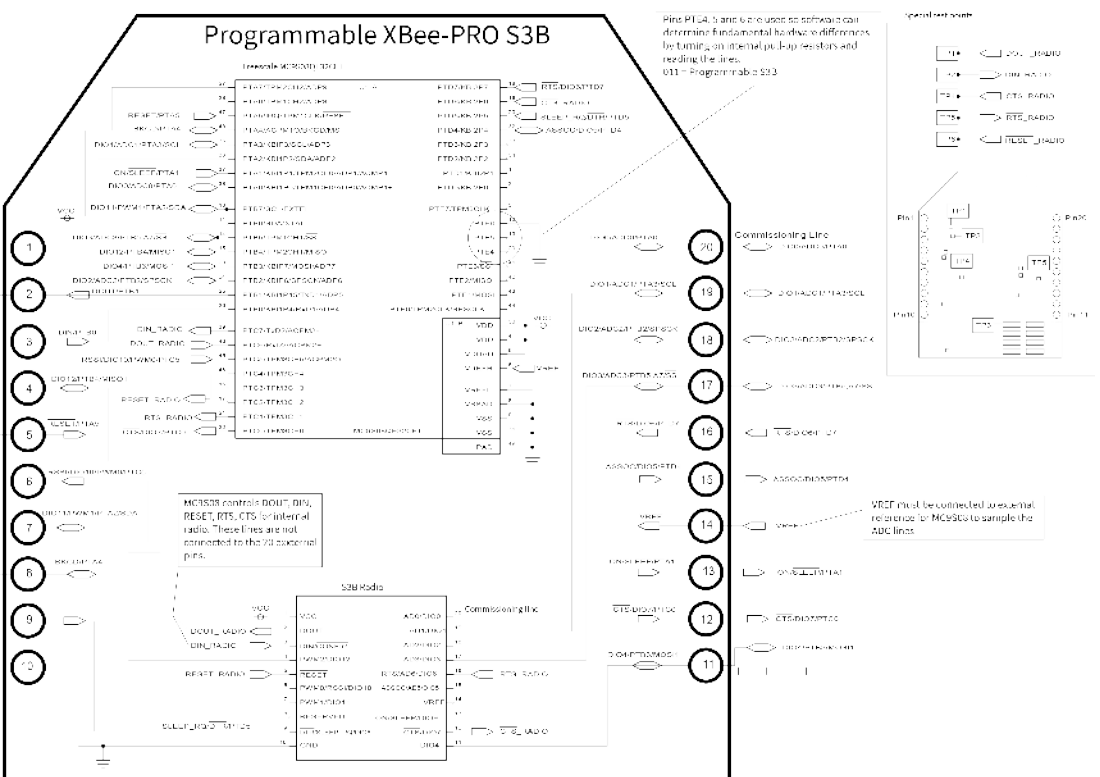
Programmable XBee-PRO S3B

Pins PTE4, 5 and 6 are used so software can determine fundamental hardware differences by turning on internal pull-up resistors and reading the lines.
011 = Programmable S3B

Special test points

TP1 DOUT_RADIO
TP2 DIN_RADIO
TP3 CTS_RADIO
TP4 RTS_RADIO
TP5 RESET_RADIO

Pin1
Pin20
Pin10
Pin11
TP1
TP2
TP4
TP5
TP3

Freescale MC9S08 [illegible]

VCC

1
2
3
4
5
6
7
8
9
10

20
19
18
17
16
15
14
13
12
11

Commissioning Line

DIN_RADIO
DOUT_RADIO
RESET_RADIO
RTS_RADIO

VDD
VDD
VREF
VSS
VSS
PAD

MC9S08 controls DOUT, DIN, RESET, RTS, CTS for internal radio. These lines are not connected to the 20 external pins.

VREF must be connected to external reference for MC9S08 to sample the ADC lines.

VREF
ON/SLEEP/TPM1A1
CTS/DIO7/PTC6
ASSOC/DIO5/PTD4

S3B Radio

VCC
DOUT_RADIO
DIN_RADIO
RESET_RADIO
SLEEP_RQ/DTR/PTC5
Commissioning line
RTS_RADIO
CTS_RADIO
VCC
VREF
RESET
GND
DIO4